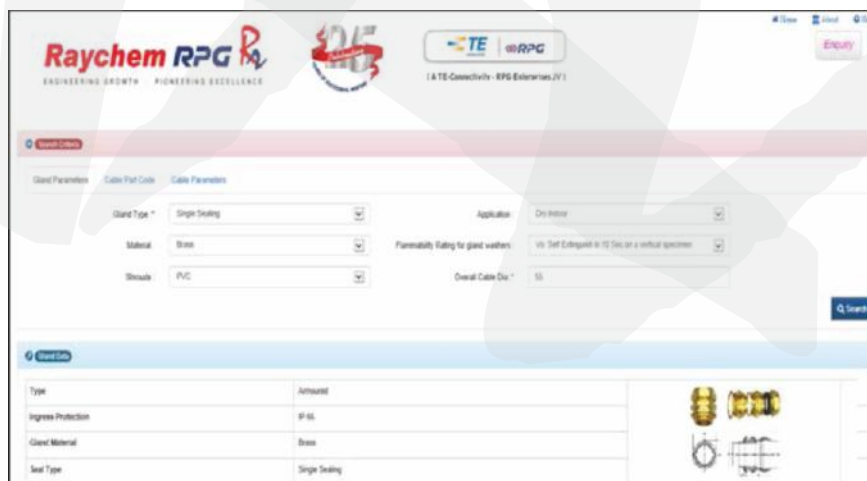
Home About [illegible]

Enquiry

Raychem RPG

ENGINEERING GROWTH · PIONEERING EXCELLENCE

TE | RPG

( A TE-Connectivity - RPG Enterprises JV )

Search Criteria

Gland Parameters Cable Part Code Cable Parameters

Gland Type * Single Sealing

Application Dry Indoor

Material Brass

Flammability Rating for gland washers V0: Self Extinguish in 10 Sec on a vertical specimen

Shrouds PVC

Overall Cable Dia * 55

Search

Gland Data

| Type | Armoured |
|---|---|
| Ingress Protection | IP 66 |
| Gland Material | Brass |
| Seal Type | Single Sealing |